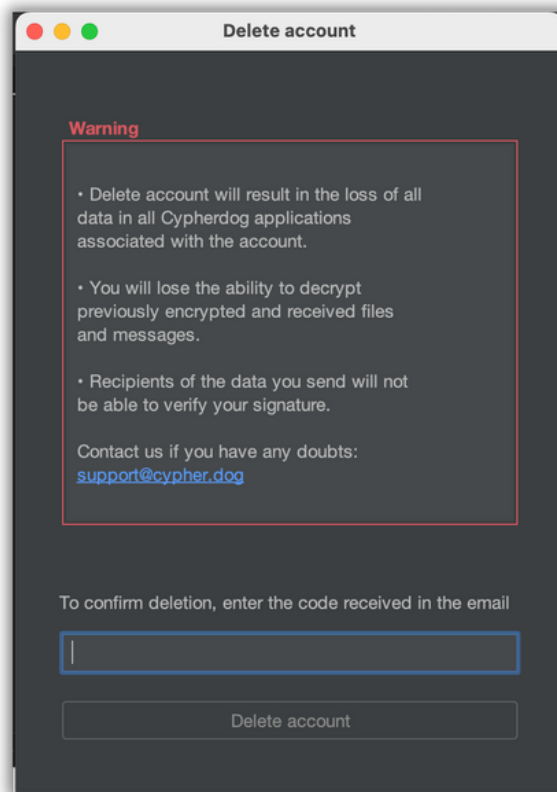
Delete account

Warning

• Delete account will result in the loss of all data in all Cypherdog applications associated with the account.

• You will lose the ability to decrypt previously encrypted and received files and messages.

• Recipients of the data you send will not be able to verify your signature.

Contact us if you have any doubts: support@cypher.dog

To confirm deletion, enter the code received in the email

Delete account